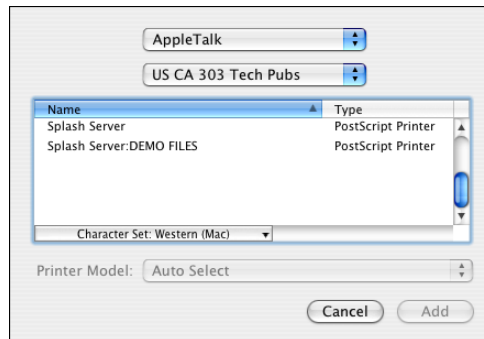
AppleTalk

US CA 303 Tech Pubs

| Name | Type |
|---|---|
| Splash Server | PostScript Printer |
| Splash Server:DEMO FILES | PostScript Printer |

Character Set: Western (Mac)

Printer Model: Auto Select

Cancel

Add